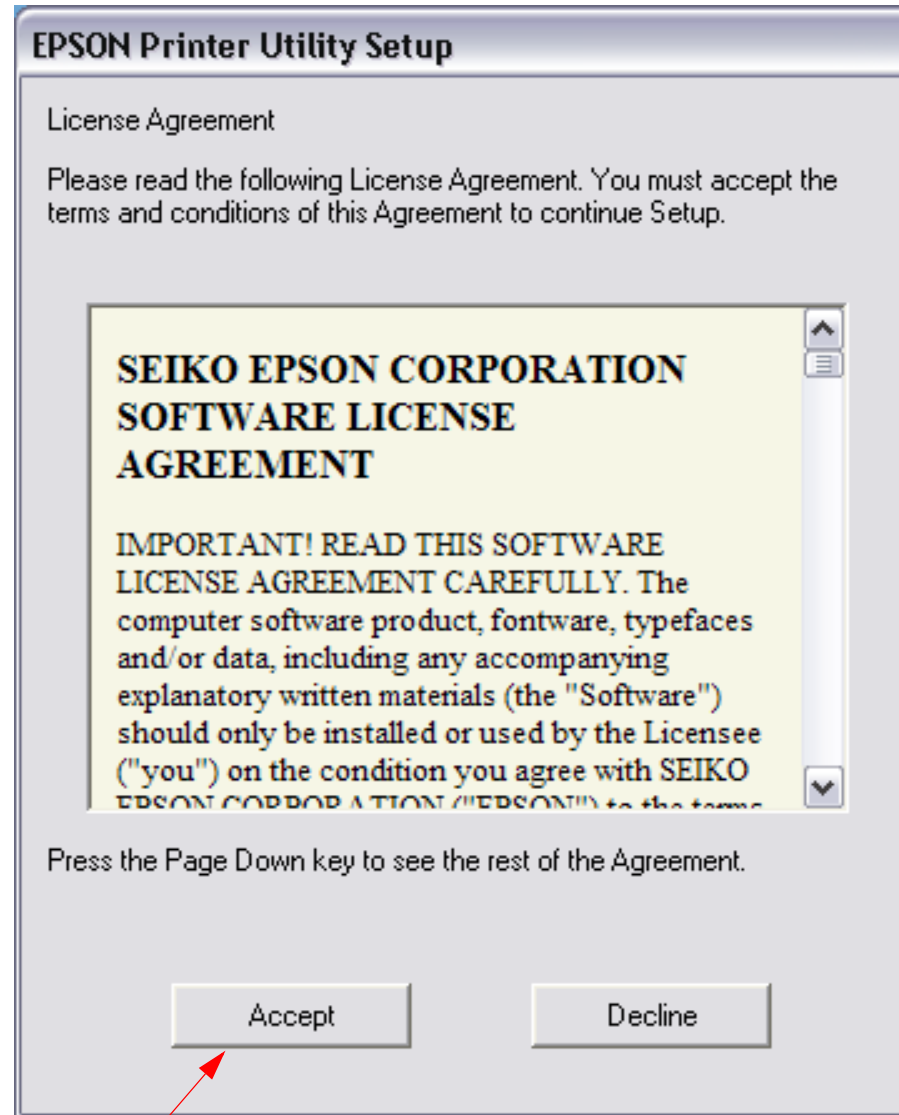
EPSON Printer Utility Setup

License Agreement

Please read the following License Agreement. You must accept the terms and conditions of this Agreement to continue Setup.

SEIKO EPSON CORPORATION SOFTWARE LICENSE AGREEMENT

IMPORTANT! READ THIS SOFTWARE LICENSE AGREEMENT CAREFULLY. The computer software product, fontware, typefaces and/or data, including any accompanying explanatory written materials (the "Software") should only be installed or used by the Licensee ("you") on the condition you agree with SEIKO EPSON CORPORATION ("EPSON") to the terms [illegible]

Press the Page Down key to see the rest of the Agreement.

Accept

Decline